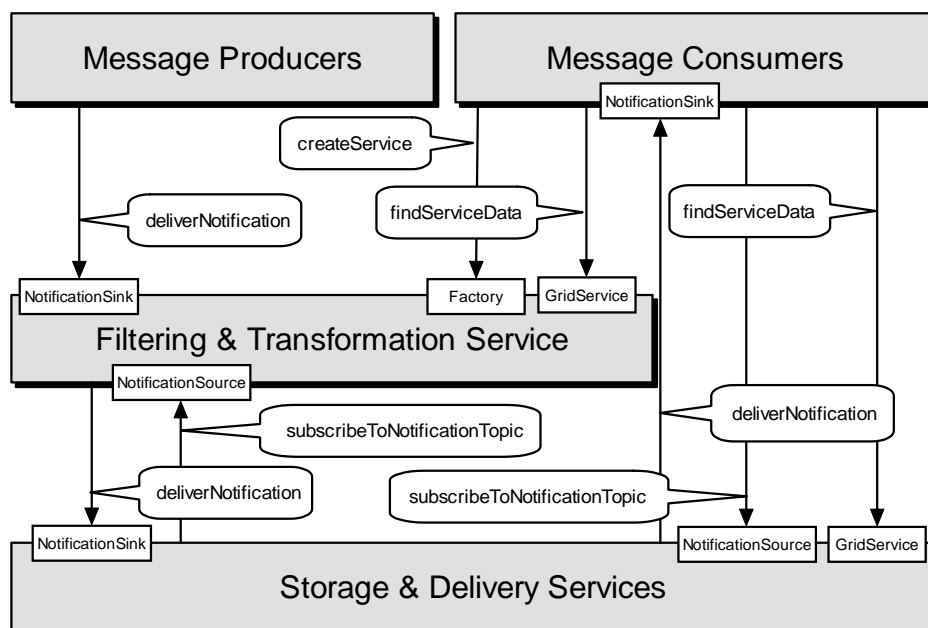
Message Producers

Message Consumers

NotificationSink

createService

deliverNotification

findServiceData

findServiceData

NotificationSink

Factory

GridService

Filtering & Transformation Service

NotificationSource

subscribeToNotificationTopic

deliverNotification

deliverNotification

subscribeToNotificationTopic

NotificationSink

NotificationSource

GridService

Storage & Delivery Services